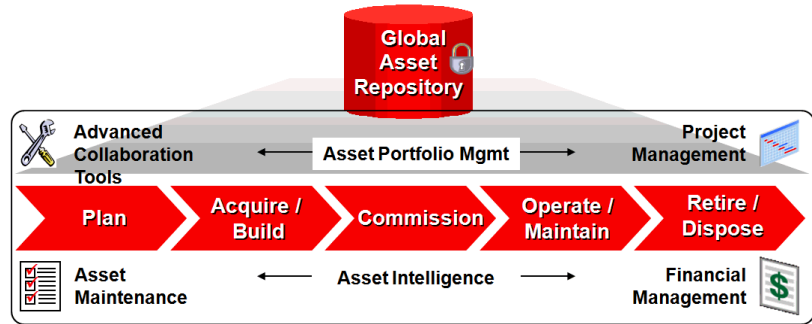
Global Asset Repository

Advanced Collaboration Tools

Asset Portfolio Mgmt

Project Management

Plan

Acquire / Build

Commission

Operate / Maintain

Retire / Dispose

Asset Maintenance

Asset Intelligence

Financial Management

$